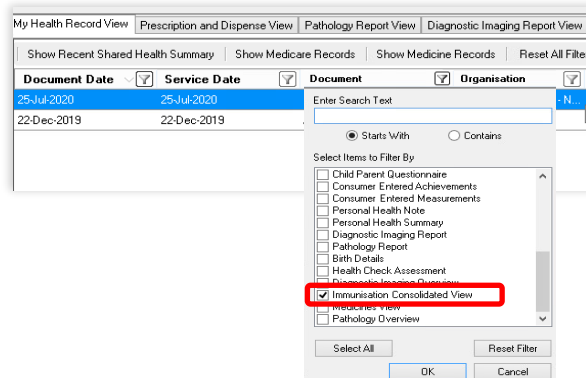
My Health Record View | Prescription and Dispense View | Pathology Report View | Diagnostic Imaging Report View

Show Recent Shared Health Summary | Show Medicare Records | Show Medicine Records | Reset All Filte

| Document Date | Service Date | Document | Organisation |
|---|---|---|---|
| 25-Jul-2020 | 25-Jul-2020 | | - N... |
| 22-Dec-2019 | 22-Dec-2019 | | |

Enter Search Text

Starts With
Contains

Select Items to Filter By

Child Parent Questionnaire
Consumer Entered Achievements
Consumer Entered Measurements
Personal Health Note
Personal Health Summary
Diagnostic Imaging Report
Pathology Report
Birth Details
Health Check Assessment
Diagnostic Imaging Overview
Immunisation Consolidated View
Medicines View
Pathology Overview

Select All
Reset Filter
OK
Cancel